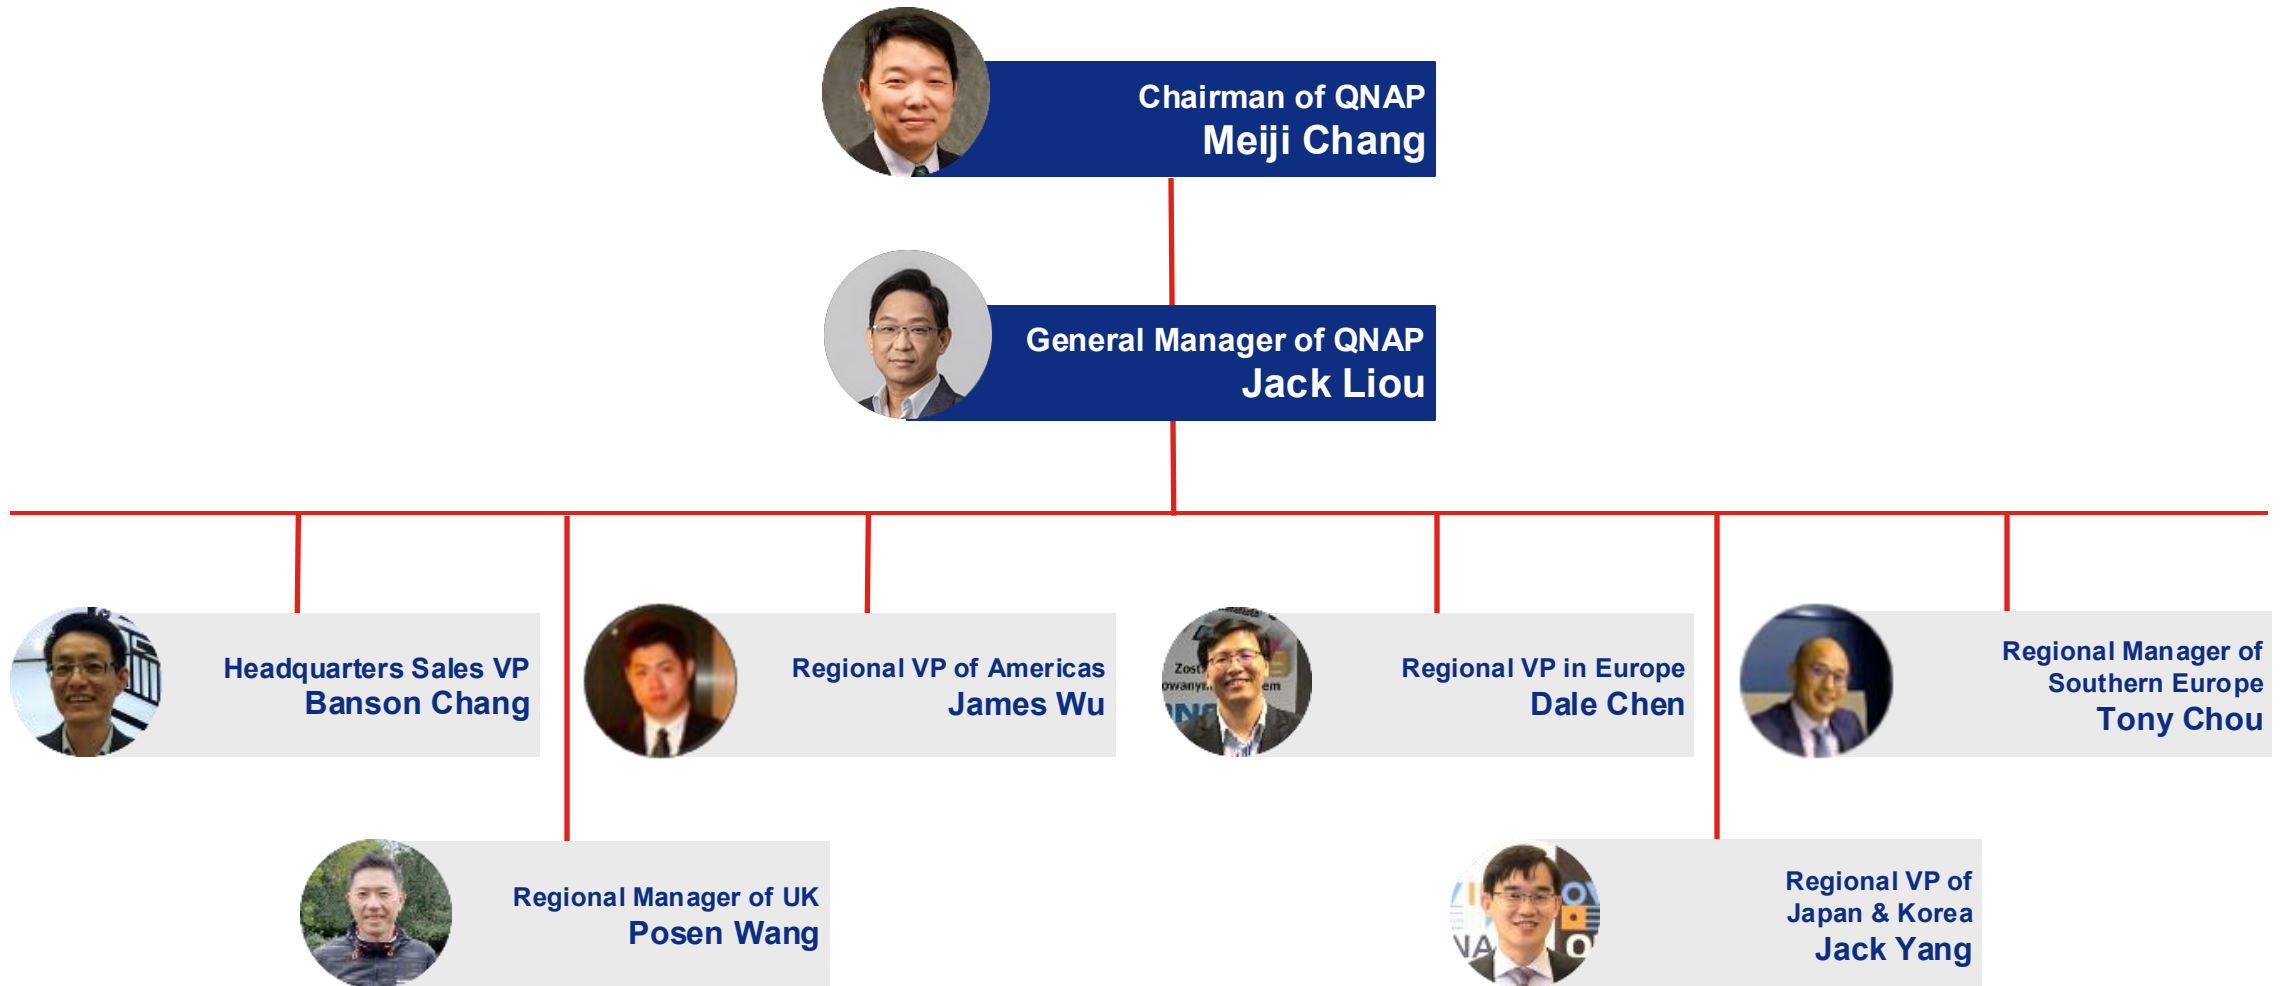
Chairman of QNAP
Meiji Chang

General Manager of QNAP
Jack Liou

Headquarters Sales VP
Banson Chang

Regional VP of Americas
James Wu

Regional VP in Europe
Dale Chen

Regional Manager of Southern Europe
Tony Chou

Regional Manager of UK
Posen Wang

Regional VP of Japan & Korea
Jack Yang